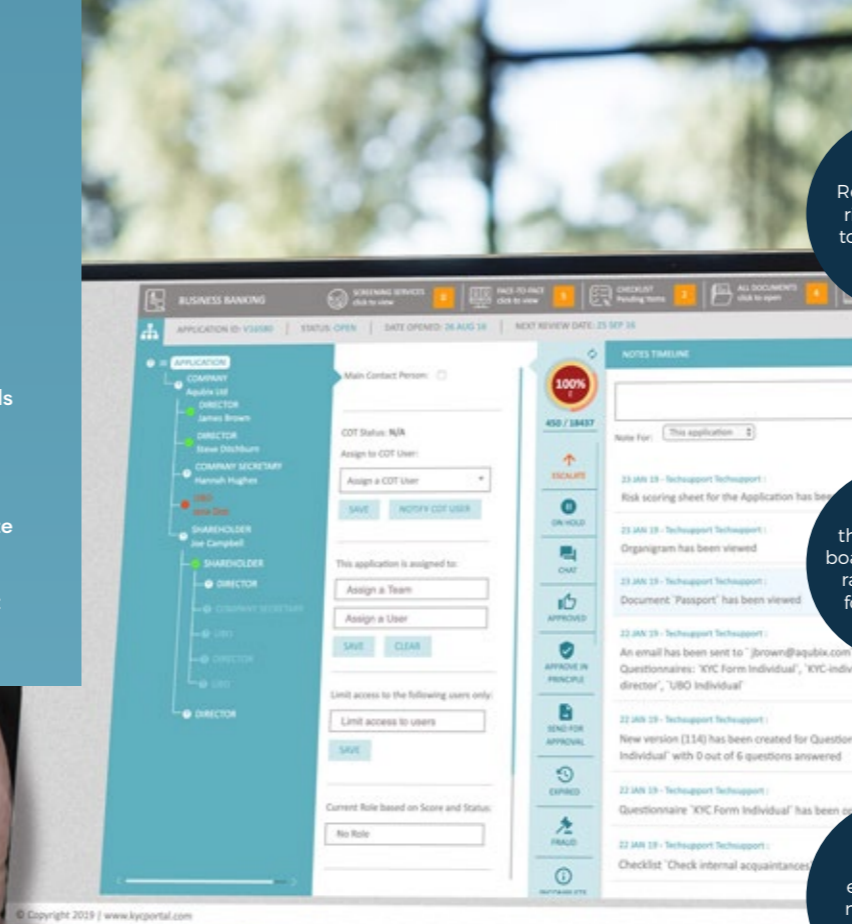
R
r
to

ls

e

BUSINESS BANKING
SCREENING SERVICES click to view
FACE-TO-FACE click to view
CHECKLIST Pending items
ALL DOCUMENTS click to open

APPLICATION ID: V16580 | STATUS: OPEN | DATE OPENED: 26 AUG 16 | NEXT REVIEW DATE: 25 SEP 18

APPLICATION
COMPANY
Aquibix Ltd
DIRECTOR
James Brown
DIRECTOR
Steve Ditchburn
COMPANY SECRETARY
Hannah Hughes
UBO
Jane Doe
SHAREHOLDER
Joe Campbell
SHAREHOLDER
DIRECTOR
COMPANY SECRETARY
UBO
DIRECTOR
UBO
DIRECTOR

Main Contact Person:

COT Status: N/A
Assign to COT User:
Assign a COT User
SAVE
NOTIFY COT USER

This application is assigned to:
Assign a Team
Assign a User
SAVE
CLEAR

Limit access to the following users only:
Limit access to users
SAVE

Current Role based on Score and Status:
No Role

100%
450 / 18457
ESCALATE
ON HOLD
CHAT
APPROVED
APPROVE IN PRINCIPLE
SEND FOR APPROVAL
EXPIRED
FRAUD

NOTES TIMELINE
Note For: This application

23 JAN 19 - Techsupport Techsupport :
Risk scoring sheet for the Application has bee

23 JAN 19 - Techsupport Techsupport :
Organigram has been viewed

23 JAN 19 - Techsupport Techsupport :
Document 'Passport' has been viewed

22 JAN 19 - Techsupport Techsupport :
An email has been sent to ' jbrown@aqubix.com
Questionnaires: 'KYC Form Individual', 'KYC-indiv
director', 'UBO Individual'

22 JAN 19 - Techsupport Techsupport :
New version (114) has been created for Question
Individual' with 0 out of 6 questions answered

22 JAN 19 - Techsupport Techsupport :
Questionnaire 'KYC Form Individual' has been o

22 JAN 19 - Techsupport Techsupport :
Checklist 'Check internal acquaintances

th
boa
ra
fo

e
n

© Copyright 2019 | www.kycportal.com